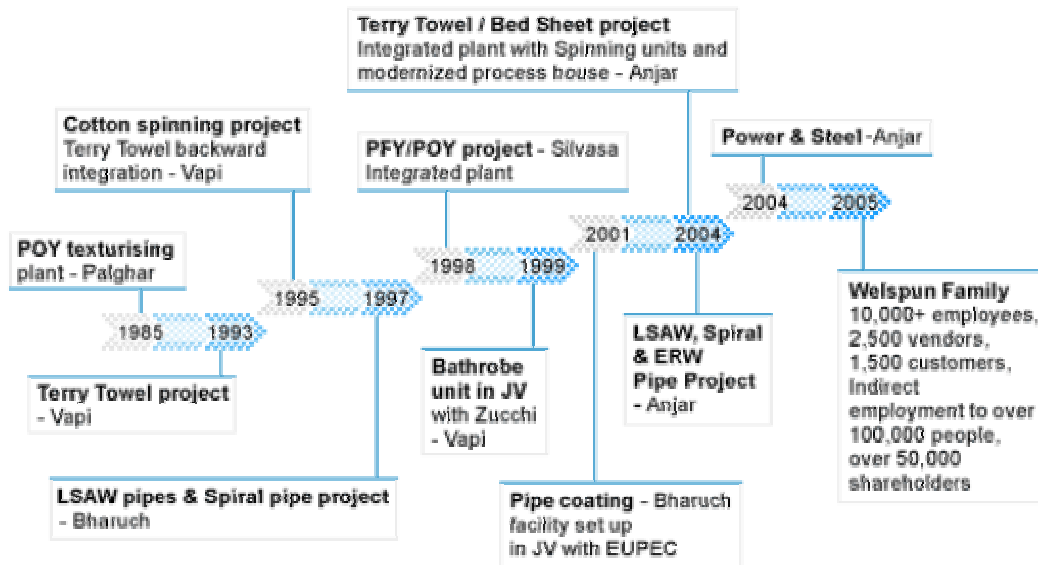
Terry Towel / Bed Sheet project
Integrated plant with Spinning units and modernized process house - Anjar

Cotton spinning project
Terry Towel backward integration - Vapi

PFY/POY project - Silvasa
Integrated plant

Power & Steel -Anjar

POY texturising plant - Palghar

2004 2005

2001 2004

1998 1999

1995 1997

1985 1993

Welspun Family
10,000+ employees, 2,500 vendors, 1,500 customers, Indirect employment to over 100,000 people, over 50,000 shareholders

LSAW, Spiral & ERW Pipe Project
- Anjar

Bathrobe unit in JV with Zucchi
- Vapi

Terry Towel project
- Vapi

LSAW pipes & Spiral pipe project
- Bharuch

Pipe coating - Bharuch facility set up in JV with EUPEC